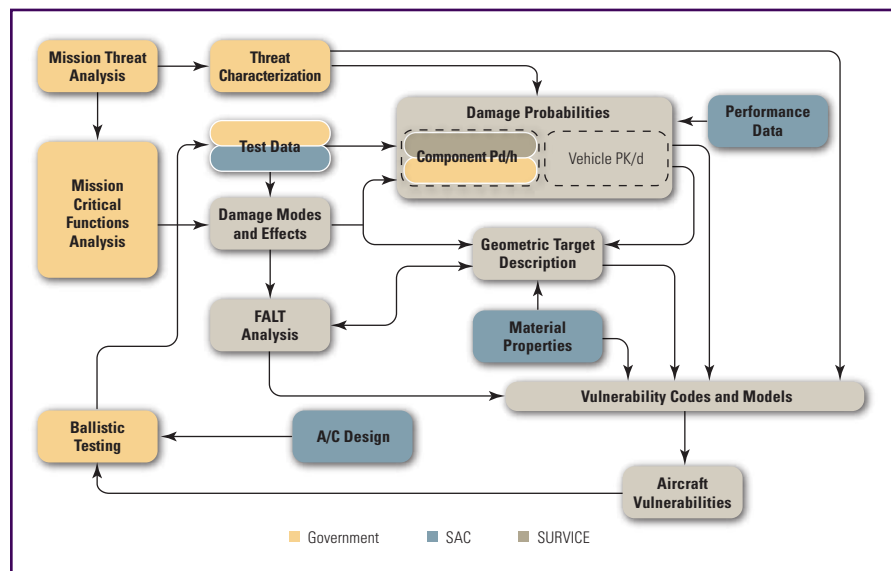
Mission Threat Analysis

Threat Characterization

Damage Probabilities

Performance Data

Test Data

Component Pd/h

Vehicle PK/d

Mission Critical Functions Analysis

Damage Modes and Effects

Geometric Target Description

FALT Analysis

Material Properties

Vulnerability Codes and Models

Ballistic Testing

A/C Design

Aircraft Vulnerabilities

Government SAC SURVICE